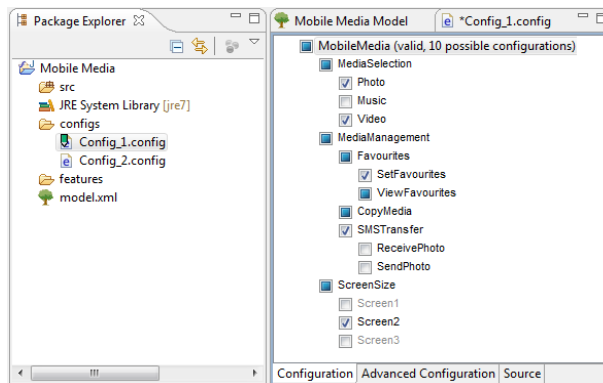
Package Explorer
Mobile Media
src
JRE System Library [jre7]
configs
Config_1.config
Config_2.config
features
model.xml

Mobile Media Model
*Config_1.config
MobileMedia (valid, 10 possible configurations)
MediaSelection
Photo
Music
Video
MediaManagement
Favourites
SetFavourites
ViewFavourites
CopyMedia
SMSTransfer
ReceivePhoto
SendPhoto
ScreenSize
Screen1
Screen2
Screen3
Configuration
Advanced Configuration
Source